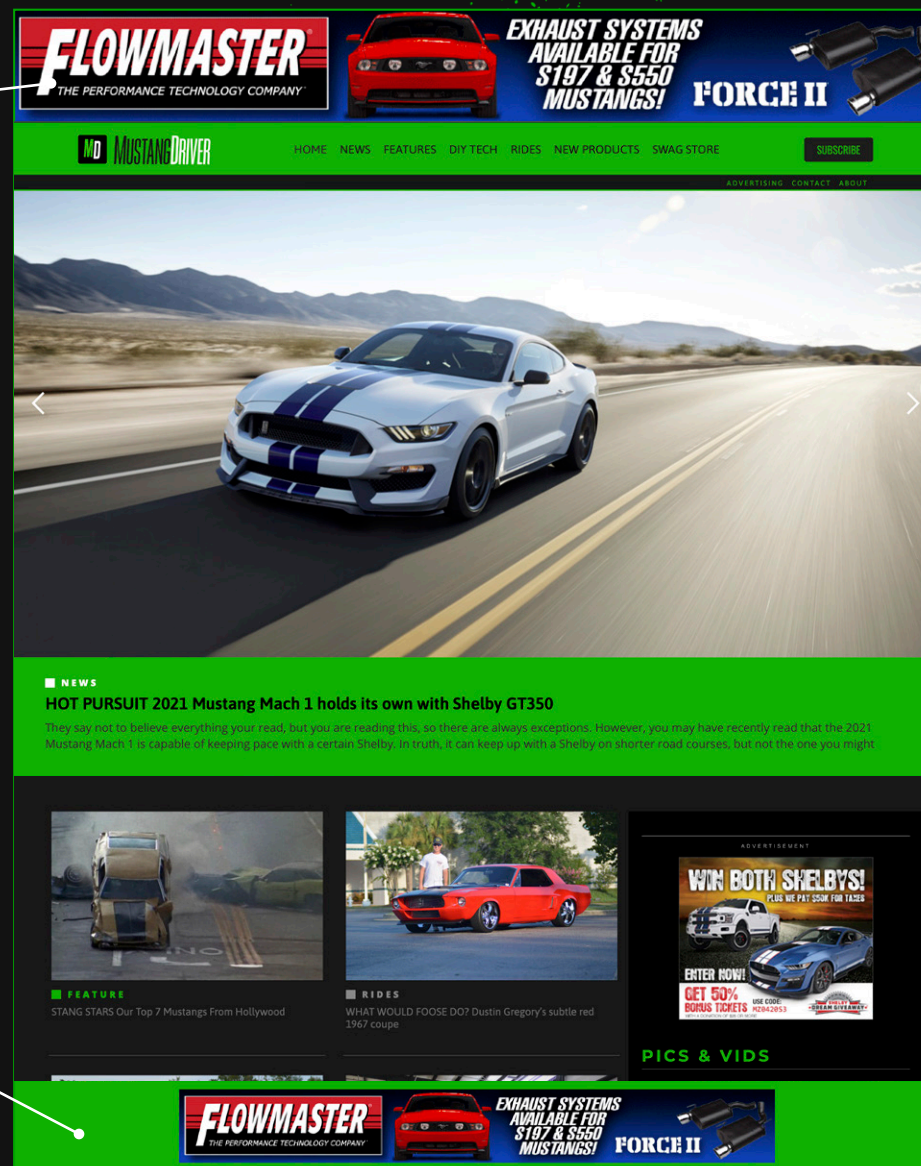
FLOWMASTER®
THE PERFORMANCE TECHNOLOGY COMPANY
EXHAUST SYSTEMS AVAILABLE FOR S197 & S550 MUSTANGS!
FORCE II

MD MUSTANGDRIVER
HOME NEWS FEATURES DIY TECH RIDES NEW PRODUCTS SWAG STORE
SUBSCRIBE
ADVERTISING CONTACT ABOUT

NEWS
HOT PURSUIT 2021 Mustang Mach 1 holds its own with Shelby GT350
They say not to believe everything your read, but you are reading this, so there are always exceptions. However, you may have recently read that the 2021 Mustang Mach 1 is capable of keeping pace with a certain Shelby. In truth, it can keep up with a Shelby on shorter road courses, but not the one you might

FEATURE
STANG STARS Our Top 7 Mustangs From Hollywood

RIDES
WHAT WOULD FOOSE DO? Dustin Gregory's subtle red 1967 coupe

ADVERTISEMENT
WIN BOTH SHELBYS!
PLUS WE PAY $50K FOR TAXES
ENTER NOW!
GET 50% BONUS TICKETS
USE CODE: MZ042053
SHELBY DREAM GIVEAWAY

PICS & VIDS

FLOWMASTER
THE PERFORMANCE TECHNOLOGY COMPANY
EXHAUST SYSTEMS AVAILABLE FOR S197 & S550 MUSTANGS!
FORCE II